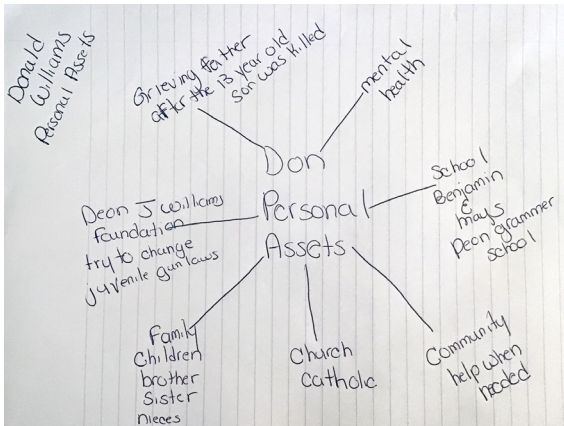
Donald Williams Personal Assets

Grieving father after the 13 year old son was killed

mental health

Don Personal Assets

School Benjamin E mays Peon grammer school

Deon J williams foundation try to change juvenile gunlaws

Family Children brother sister nieces

Church catholic

Community help when needed